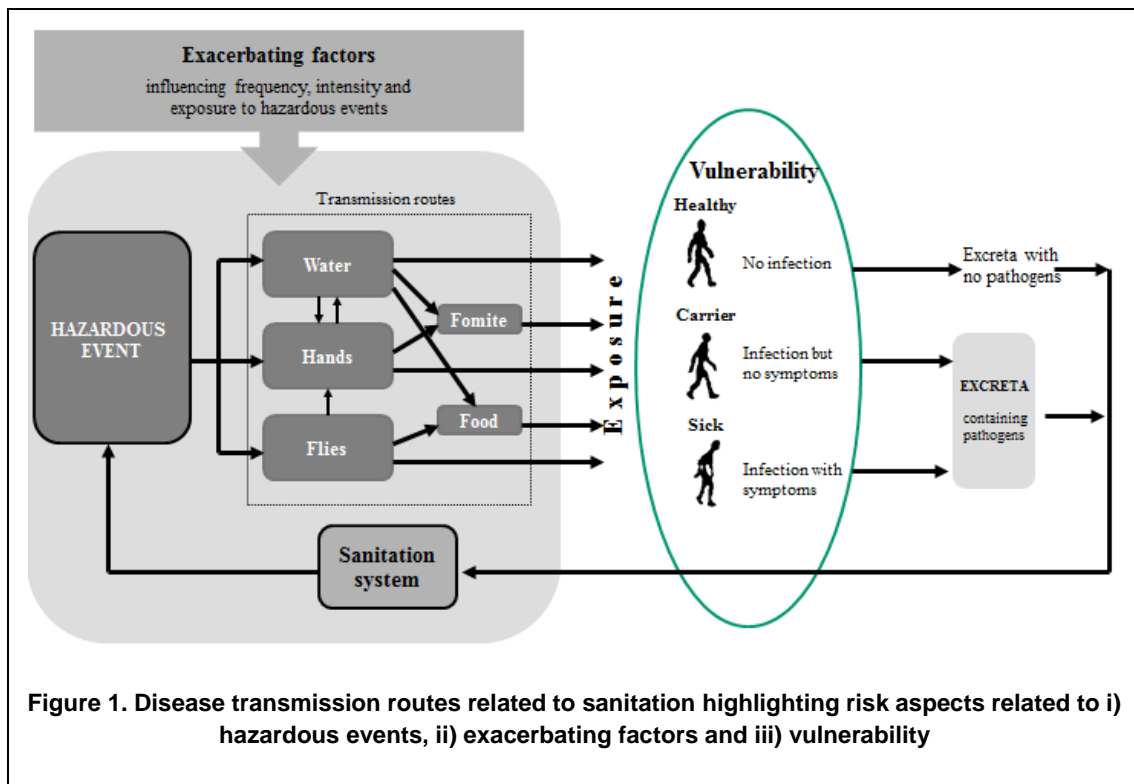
Exacerbating factors
influencing frequency, intensity and exposure to hazardous events

Transmission routes

HAZARDOUS EVENT

Water

Hands

Flies

Fomite

Food

Exposure

Vulnerability

Healthy

No infection

Carrier

Infection but no symptoms

Sick

Infection with symptoms

Excreta with no pathogens

EXCRETA
containing pathogens

Sanitation system

Figure 1. Disease transmission routes related to sanitation highlighting risk aspects related to i) hazardous events, ii) exacerbating factors and iii) vulnerability